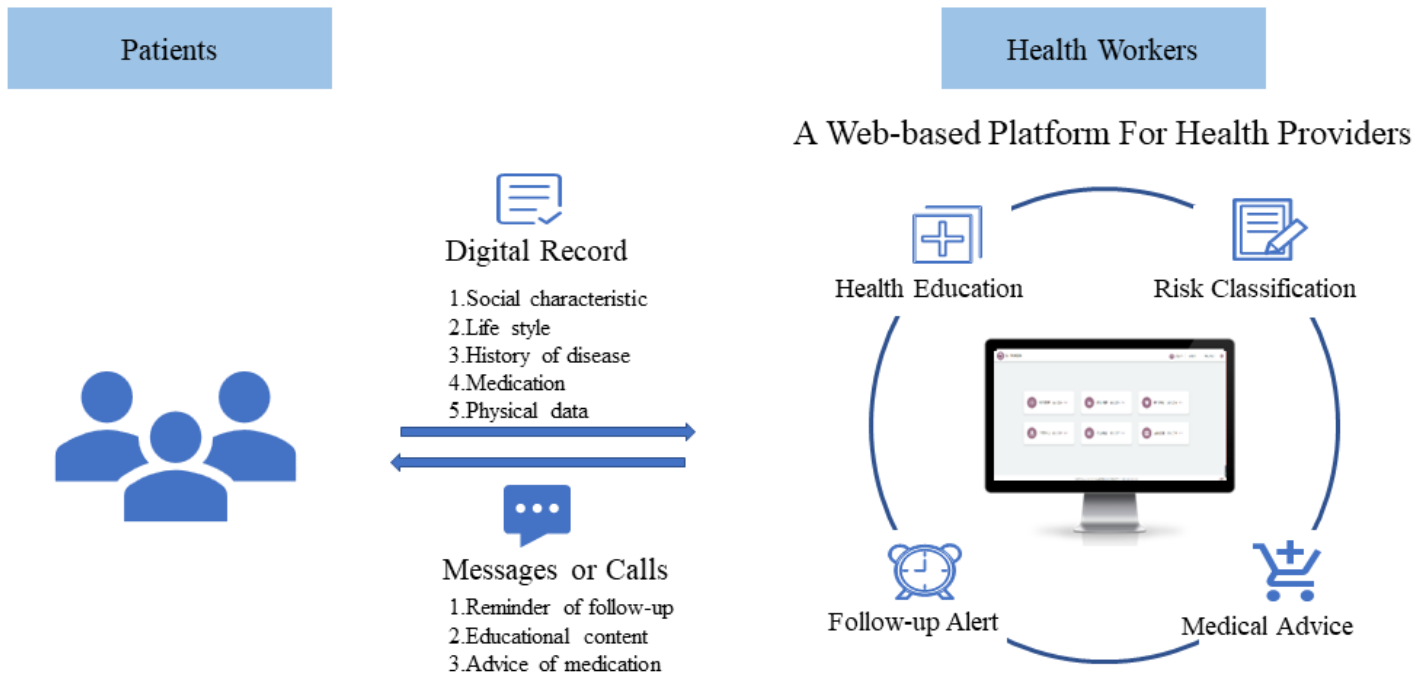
Patients

Health Workers

A Web-based Platform For Health Providers

Digital Record

1.Social characteristic
2.Life style
3.History of disease
4.Medication
5.Physical data

Messages or Calls

1.Reminder of follow-up
2.Educational content
3.Advice of medication

Health Education

Risk Classification

Follow-up Alert

Medical Advice